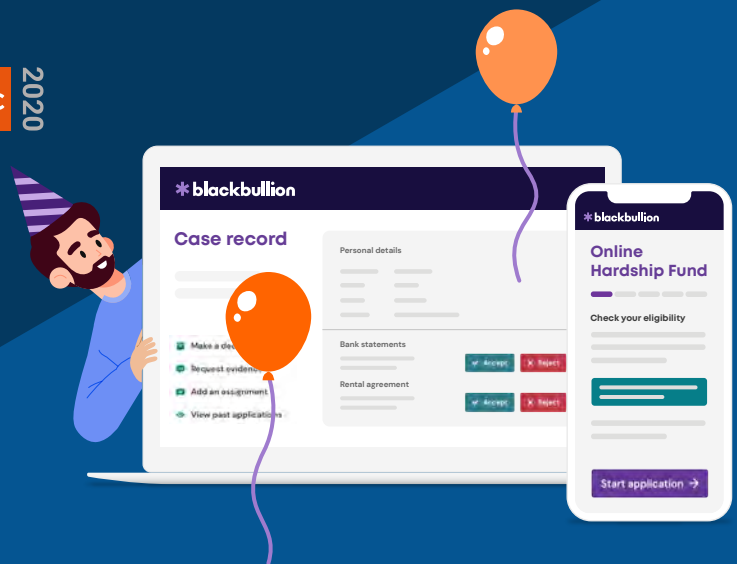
2020

blackbullion

Case record

Personal details

Make a dec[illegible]

Request evidence

Add an assignment

View past applications

Bank statements

Accept

Reject

Rental agreement

Accept

Reject

blackbullion

Online Hardship Fund

Check your eligibility

Start application →